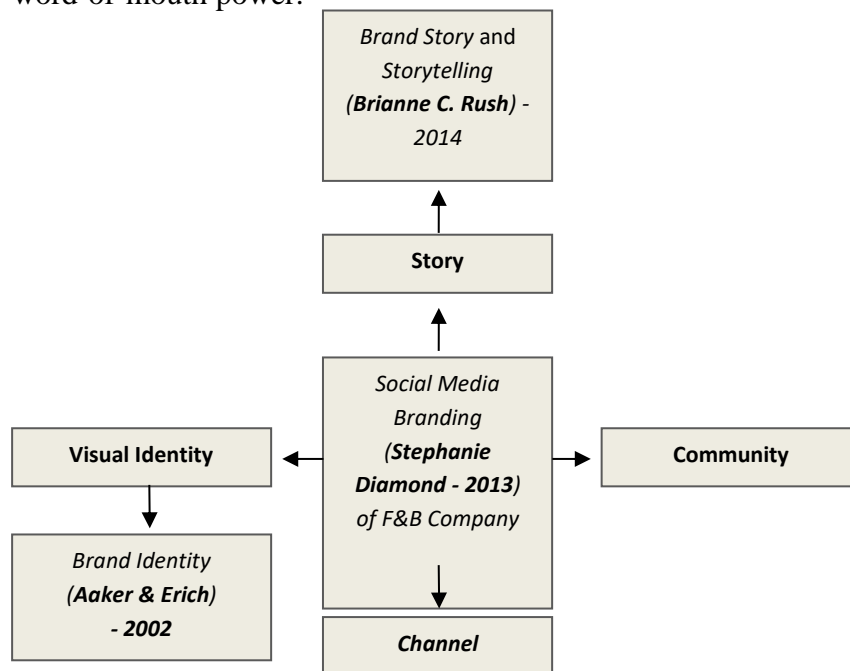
word-of-mouth power.

Brand Story and Storytelling (Brianne C. Rush) - 2014

Story

Social Media Branding (Stephanie Diamond - 2013) of F&B Company

Visual Identity

Community

Brand Identity (Aaker & Erich) - 2002

Channel